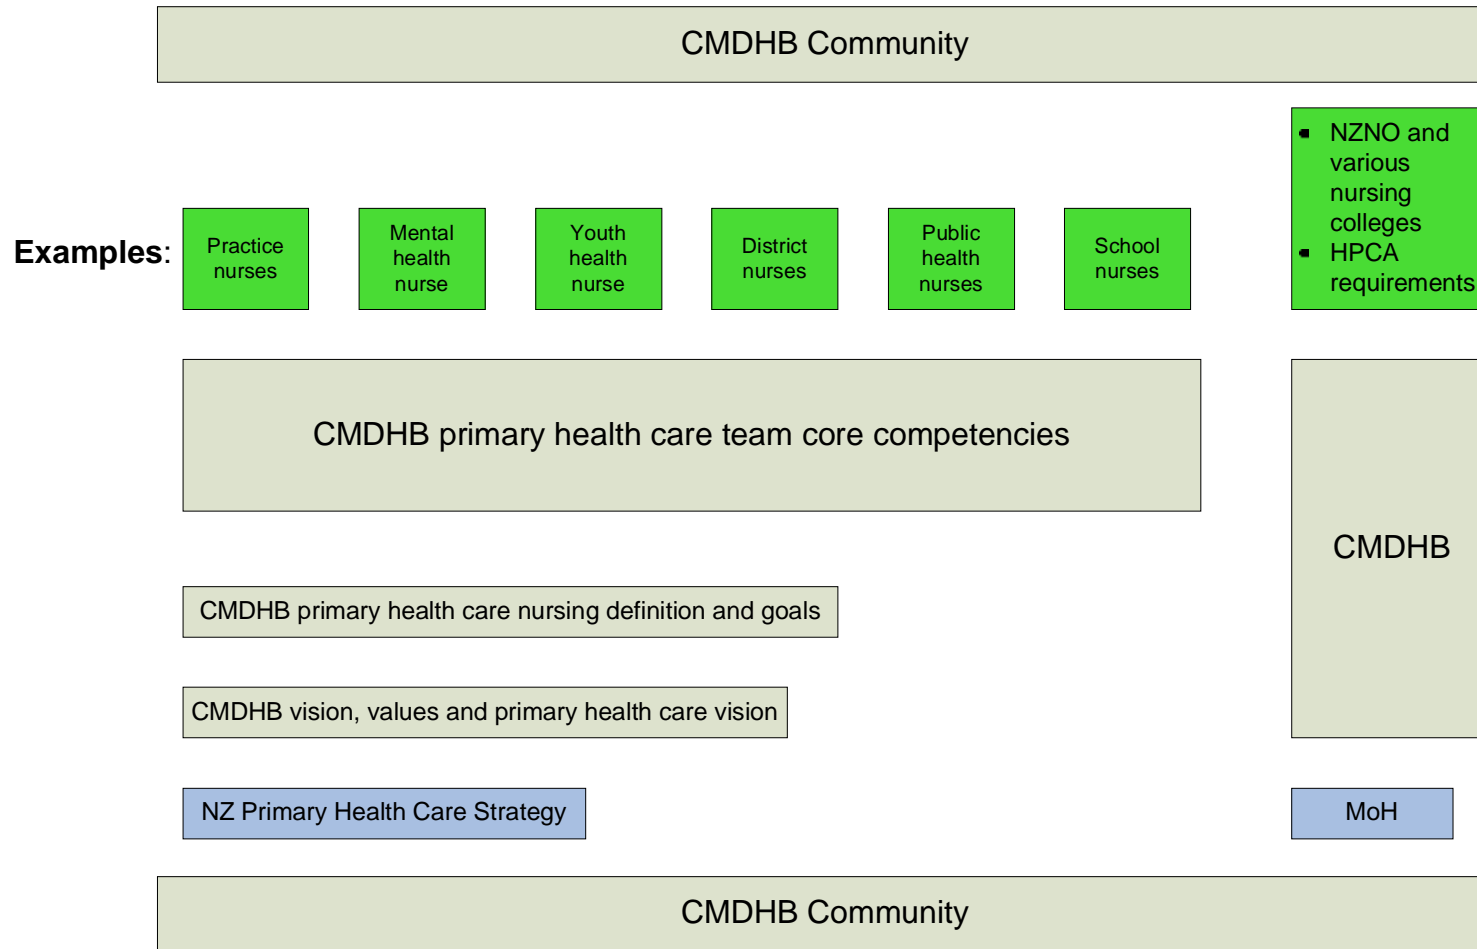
CMDHB Community

Examples:

Practice nurses

Mental health nurse

Youth health nurse

District nurses

Public health nurses

School nurses

- NZNO and various nursing colleges
- HPCA requirements

CMDHB primary health care team core competencies

CMDHB

CMDHB primary health care nursing definition and goals

CMDHB vision, values and primary health care vision

NZ Primary Health Care Strategy

MoH

CMDHB Community